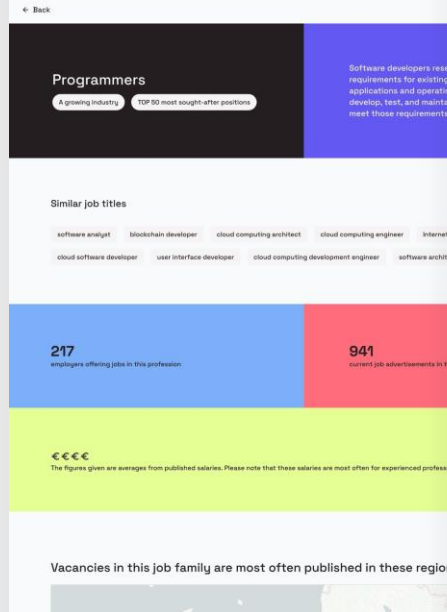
← Back

Programmers

A growing industry

TOP 50 most sought-after positions

Software developers rese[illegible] requirements for existing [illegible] applications and operati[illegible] develop, test, and mainta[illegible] meet those requirements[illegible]

Similar job titles

software analyst

blockchain developer

cloud computing architect

cloud computing engineer

Internet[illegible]

cloud software developer

user interface developer

cloud computing development engineer

software archit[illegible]

217
employers offering jobs in this profession

941
current job advertisements in t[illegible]

€€€€
The figures given are averages from published salaries. Please note that these salaries are most often for experienced profess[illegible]

Vacancies in this job family are most often published in these regio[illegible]